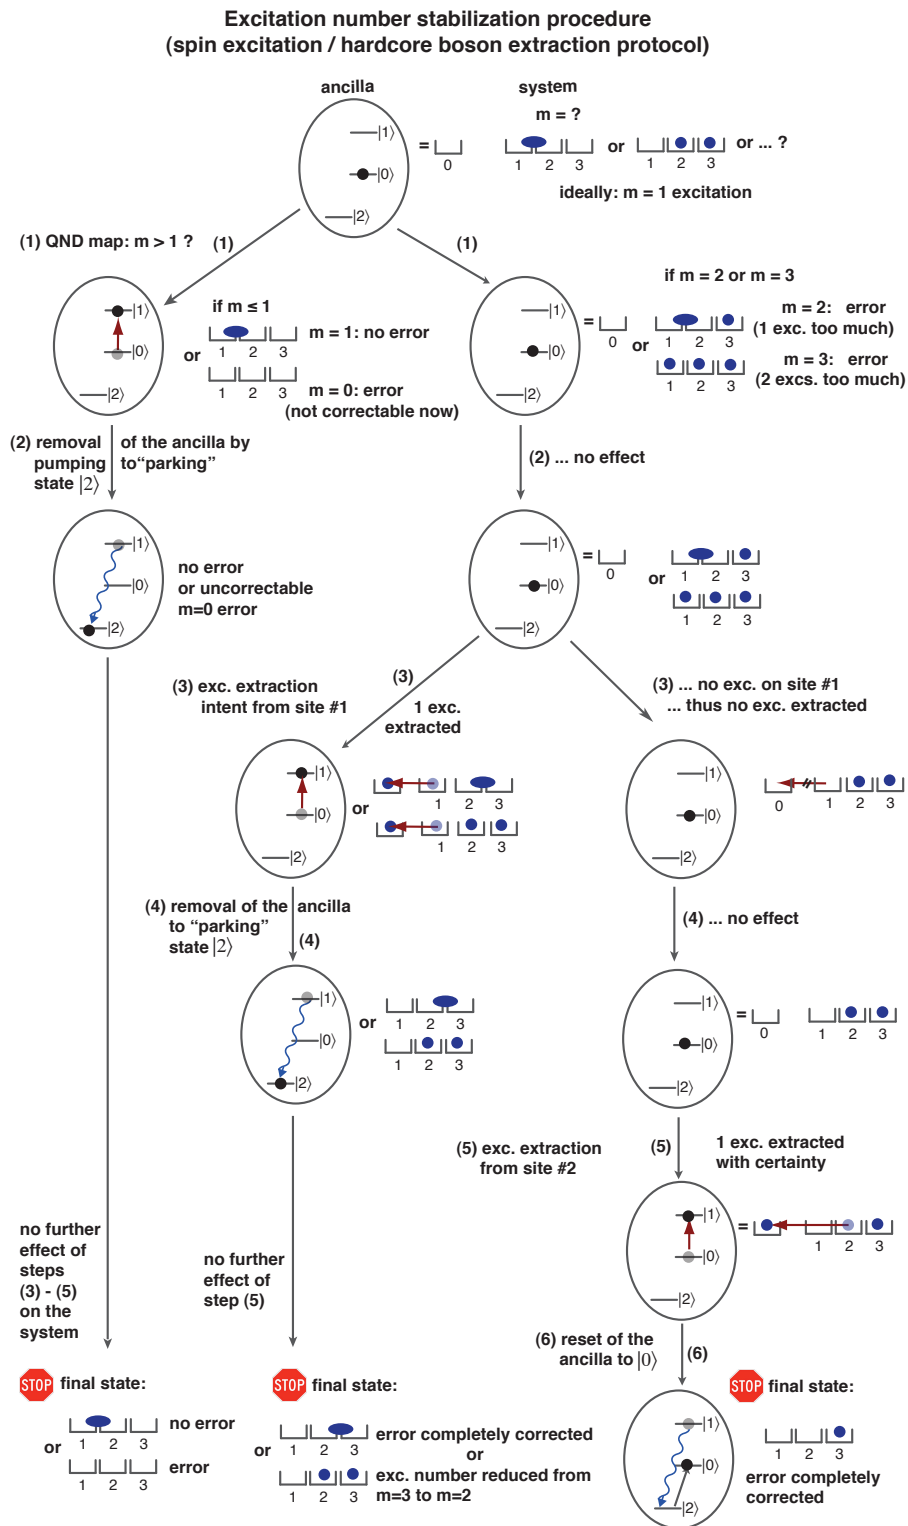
Excitation number stabilization procedure
(spin excitation / hardcore boson extraction protocol)

ancilla

system

m = ?

$|1\rangle$
$|0\rangle$
$|2\rangle$

= 0

1 2 3 or 1 2 3 or ... ?

ideally: m = 1 excitation

(1) QND map: m > 1 ? (1)

(1)

if m = 2 or m = 3

$|1\rangle$
$|0\rangle$
$|2\rangle$

if m ≤ 1

1 2 3 m = 1: no error

or

1 2 3 m = 0: error
(not correctable now)

$|1\rangle$
$|0\rangle$
$|2\rangle$

= 0 or 1 2 3

1 2 3

m = 2: error
(1 exc. too much)

m = 3: error
(2 excs. too much)

(2) removal of the ancilla by pumping to "parking" state $|2\rangle$

(2) ... no effect

$|1\rangle$
$|0\rangle$
$|2\rangle$

no error
or uncorrectable
m=0 error

$|1\rangle$
$|0\rangle$
$|2\rangle$

= 0

or 1 2 3

1 2 3

(3) exc. extraction intent from site #1

(3)

1 exc. extracted

(3) ... no exc. on site #1
... thus no exc. extracted

$|1\rangle$
$|0\rangle$
$|2\rangle$

or 1 2 3

1 2 3

$|1\rangle$
$|0\rangle$
$|2\rangle$

0 1 2 3

(4) removal of the ancilla to "parking" state $|2\rangle$

(4)

(4) ... no effect

$|1\rangle$
$|0\rangle$
$|2\rangle$

or 1 2 3

1 2 3

$|1\rangle$
$|0\rangle$
$|2\rangle$

= 0 1 2 3

(5) exc. extraction from site #2

(5)

1 exc. extracted with certainty

$|1\rangle$
$|0\rangle$
$|2\rangle$

= 1 2 3

no further effect of steps (3) - (5) on the system

no further effect of step (5)

(6) reset of the ancilla to $|0\rangle$

(6)

$|1\rangle$
$|0\rangle$
$|2\rangle$

STOP final state:

1 2 3 no error

or

1 2 3 error

STOP final state:

1 2 3 error completely corrected

or

or

1 2 3 exc. number reduced from m=3 to m=2

STOP final state:

1 2 3

error completely corrected